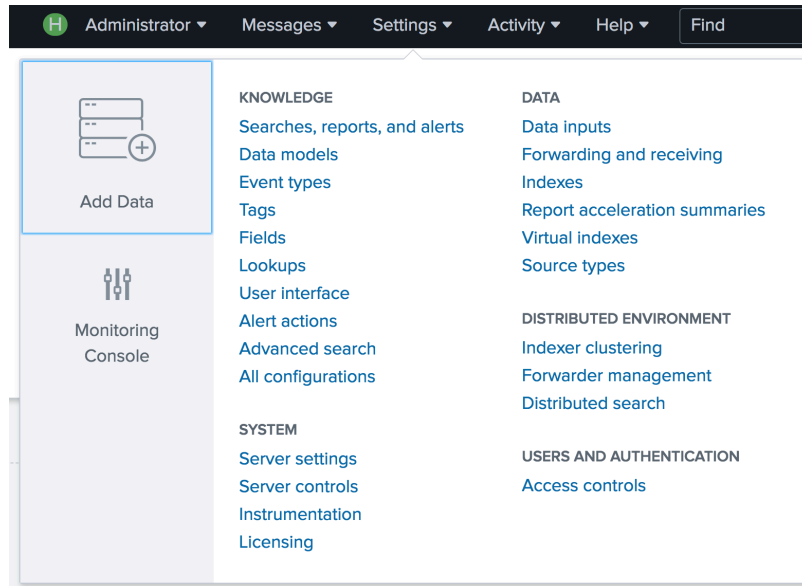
H Administrator ▾ Messages ▾ Settings ▾ Activity ▾ Help ▾ Find

Add Data

Monitoring Console

KNOWLEDGE
Searches, reports, and alerts
Data models
Event types
Tags
Fields
Lookups
User interface
Alert actions
Advanced search
All configurations

SYSTEM
Server settings
Server controls
Instrumentation
Licensing

DATA
Data inputs
Forwarding and receiving
Indexes
Report acceleration summaries
Virtual indexes
Source types

DISTRIBUTED ENVIRONMENT
Indexer clustering
Forwarder management
Distributed search

USERS AND AUTHENTICATION
Access controls